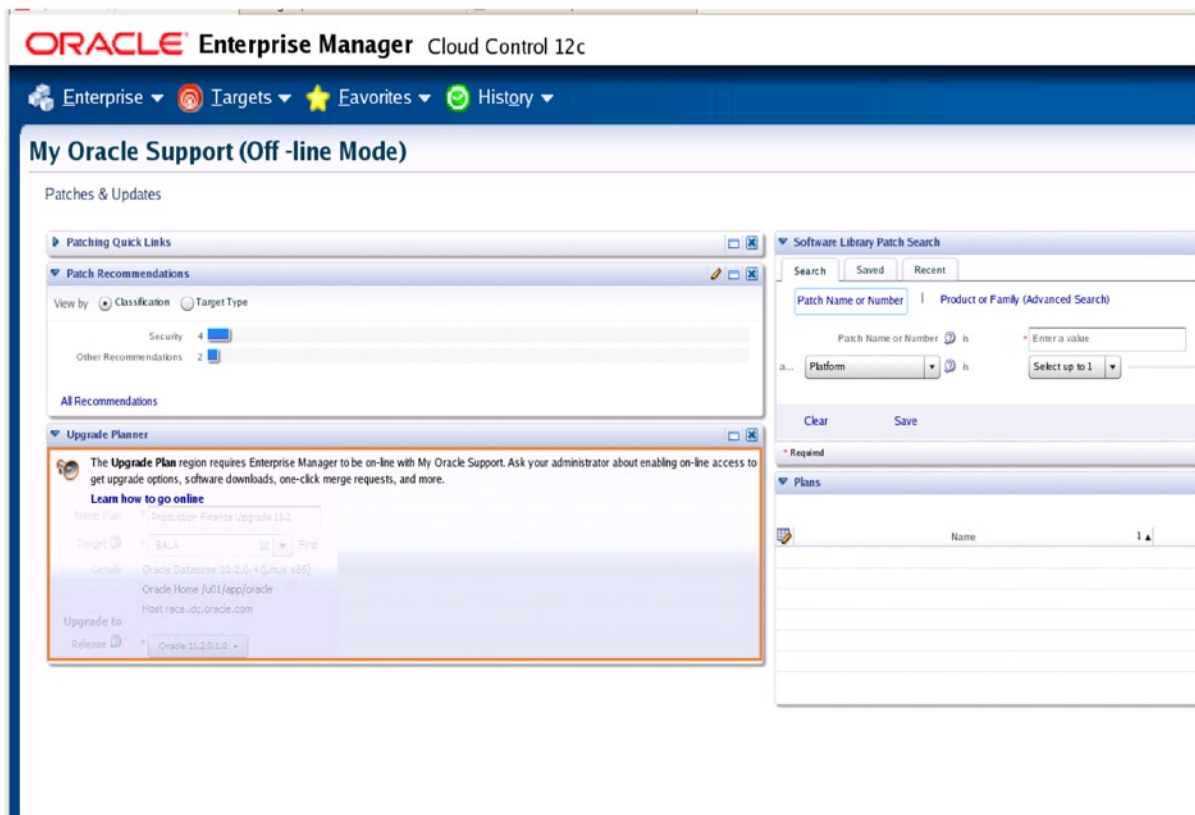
ORACLE Enterprise Manager Cloud Control 12c

Enterprise ▾ Targets ▾ Favorites ▾ History ▾

My Oracle Support (Off -line Mode)

Patches & Updates

Patching Quick Links

Patch Recommendations

View by Classification Target Type

Security 4

Other Recommendations 2

All Recommendations

Upgrade Planner

The **Upgrade Plan** region requires Enterprise Manager to be on-line with My Oracle Support. Ask your administrator about enabling on-line access to get upgrade options, software downloads, one-click merge requests, and more.

**Learn how to go online**

Name Plan Production Finance Upgrade 11.2

Target * ERLA Find

Details Oracle Database 10.2.0.4 (Linux x86)

Oracle Home /u01/app/oracle

Host race.idc.oracle.com

Upgrade to

Release * Oracle 11.2.0.1.0

Software Library Patch Search

Search Saved Recent

Patch Name or Number | Product or Family (Advanced Search)

Patch Name or Number is * Enter a value

a... Platform is Select up to 1

Clear Save

* Required

Plans

Name 1▲